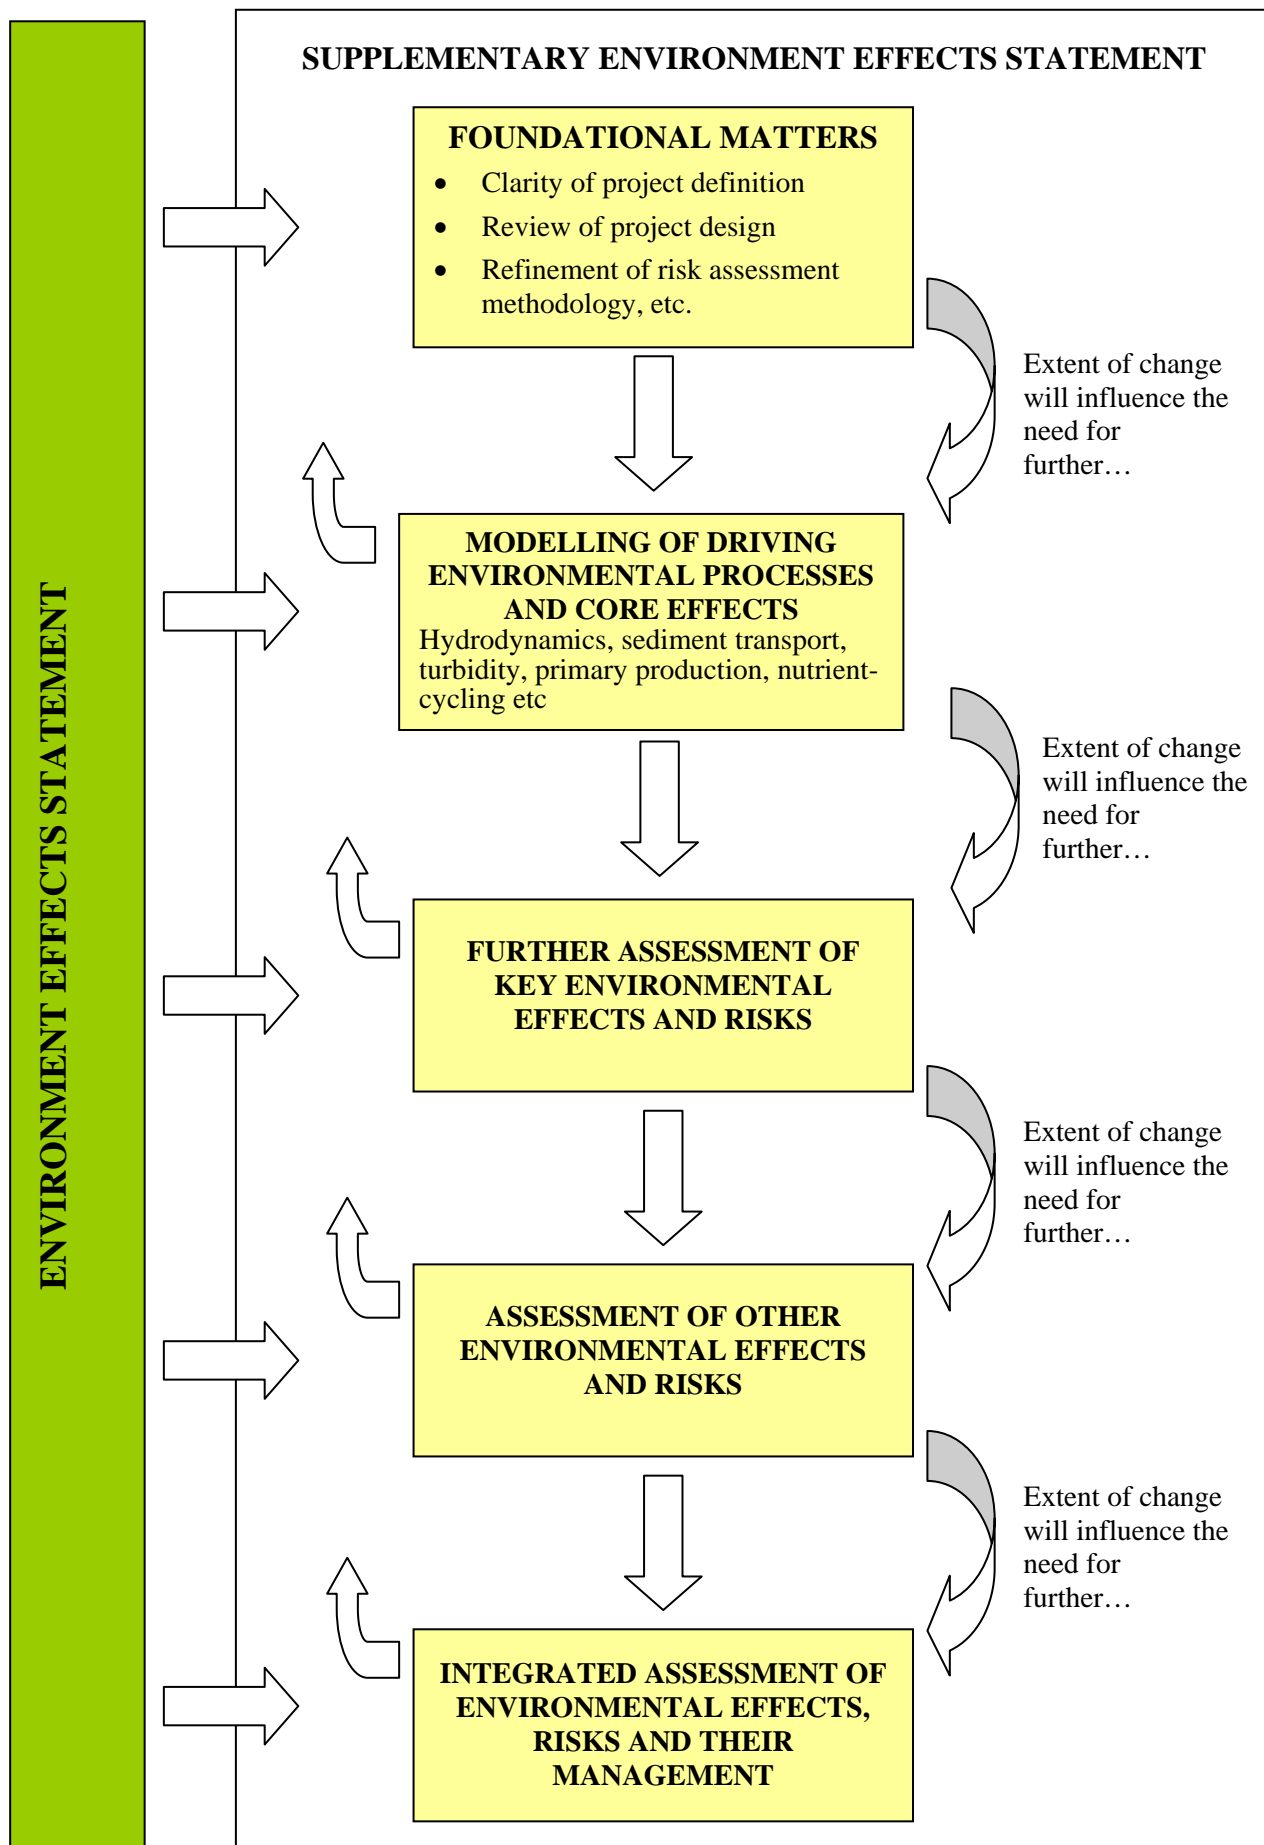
ENVIRONMENT EFFECTS STATEMENT

SUPPLEMENTARY ENVIRONMENT EFFECTS STATEMENT

FOUNDATIONAL MATTERS
- Clarity of project definition
- Review of project design
- Refinement of risk assessment methodology, etc.

Extent of change will influence the need for further…

MODELLING OF DRIVING ENVIRONMENTAL PROCESSES AND CORE EFFECTS
Hydrodynamics, sediment transport, turbidity, primary production, nutrient-cycling etc

Extent of change will influence the need for further…

FURTHER ASSESSMENT OF KEY ENVIRONMENTAL EFFECTS AND RISKS

Extent of change will influence the need for further…

ASSESSMENT OF OTHER ENVIRONMENTAL EFFECTS AND RISKS

Extent of change will influence the need for further…

INTEGRATED ASSESSMENT OF ENVIRONMENTAL EFFECTS, RISKS AND THEIR MANAGEMENT